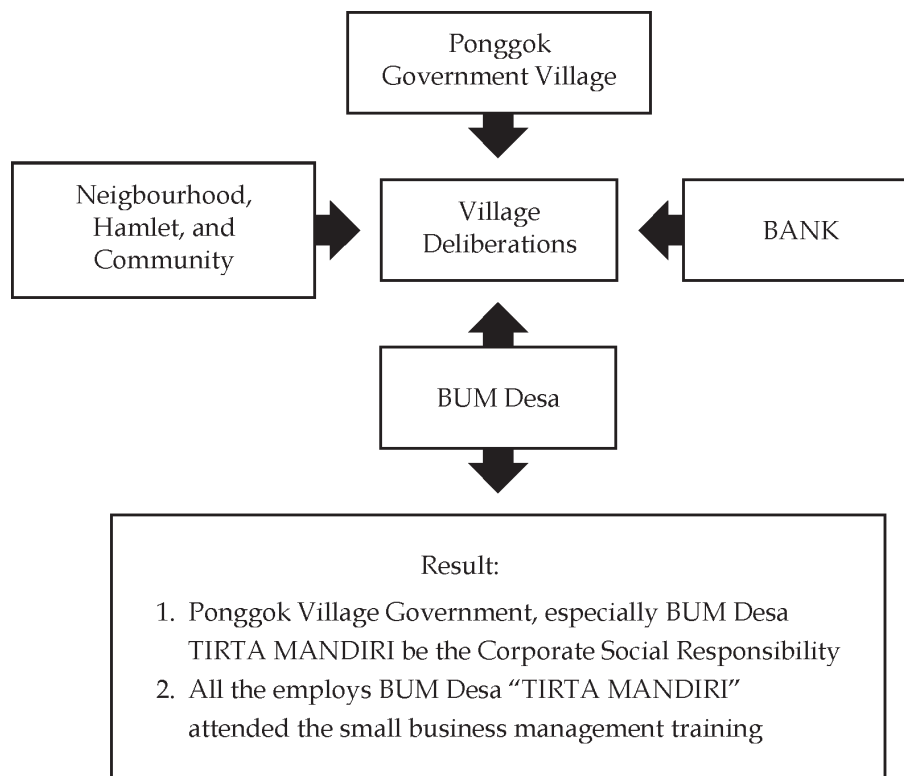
Ponggok Government Village

Neigbourhood, Hamlet, and Community

Village Deliberations

BANK

BUM Desa

Result:

1. Ponggok Village Government, especially BUM Desa TIRTA MANDIRI be the Corporate Social Responsibility
2. All the employs BUM Desa "TIRTA MANDIRI" attended the small business management training